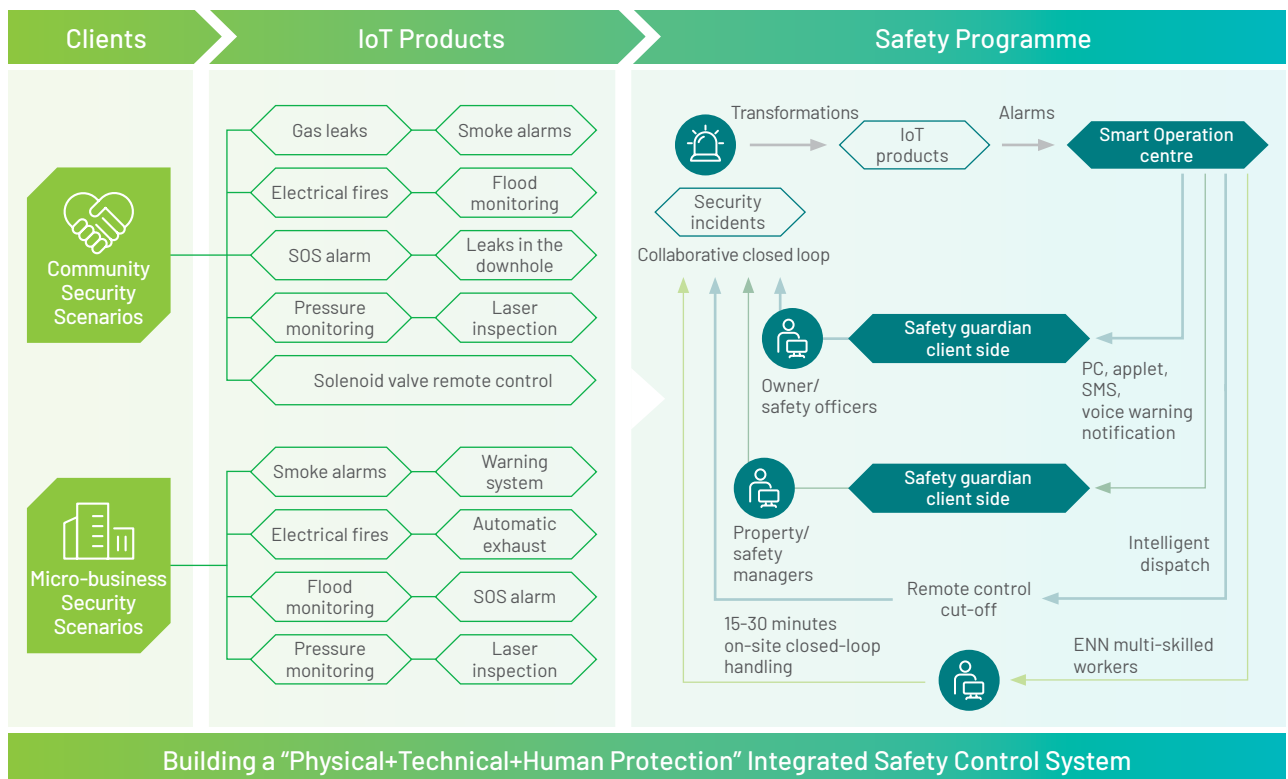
Clients

IoT Products

Safety Programme

Community Security Scenarios

Gas leaks
Smoke alarms
Electrical fires
Flood monitoring
SOS alarm
Leaks in the downhole
Pressure monitoring
Laser inspection
Solenoid valve remote control

Micro-business Security Scenarios

Smoke alarms
Warning system
Electrical fires
Automatic exhaust
Flood monitoring
SOS alarm
Pressure monitoring
Laser inspection

Transformations
IoT products
Alarms
Smart Operation centre
Security incidents
Collaborative closed loop
Safety guardian client side
Owner/ safety officers
PC, applet, SMS, voice warning notification
Safety guardian client side
Property/ safety managers
Intelligent dispatch
Remote control cut-off
15-30 minutes on-site closed-loop handling
ENN multi-skilled workers

Building a “Physical+Technical+Human Protection” Integrated Safety Control System